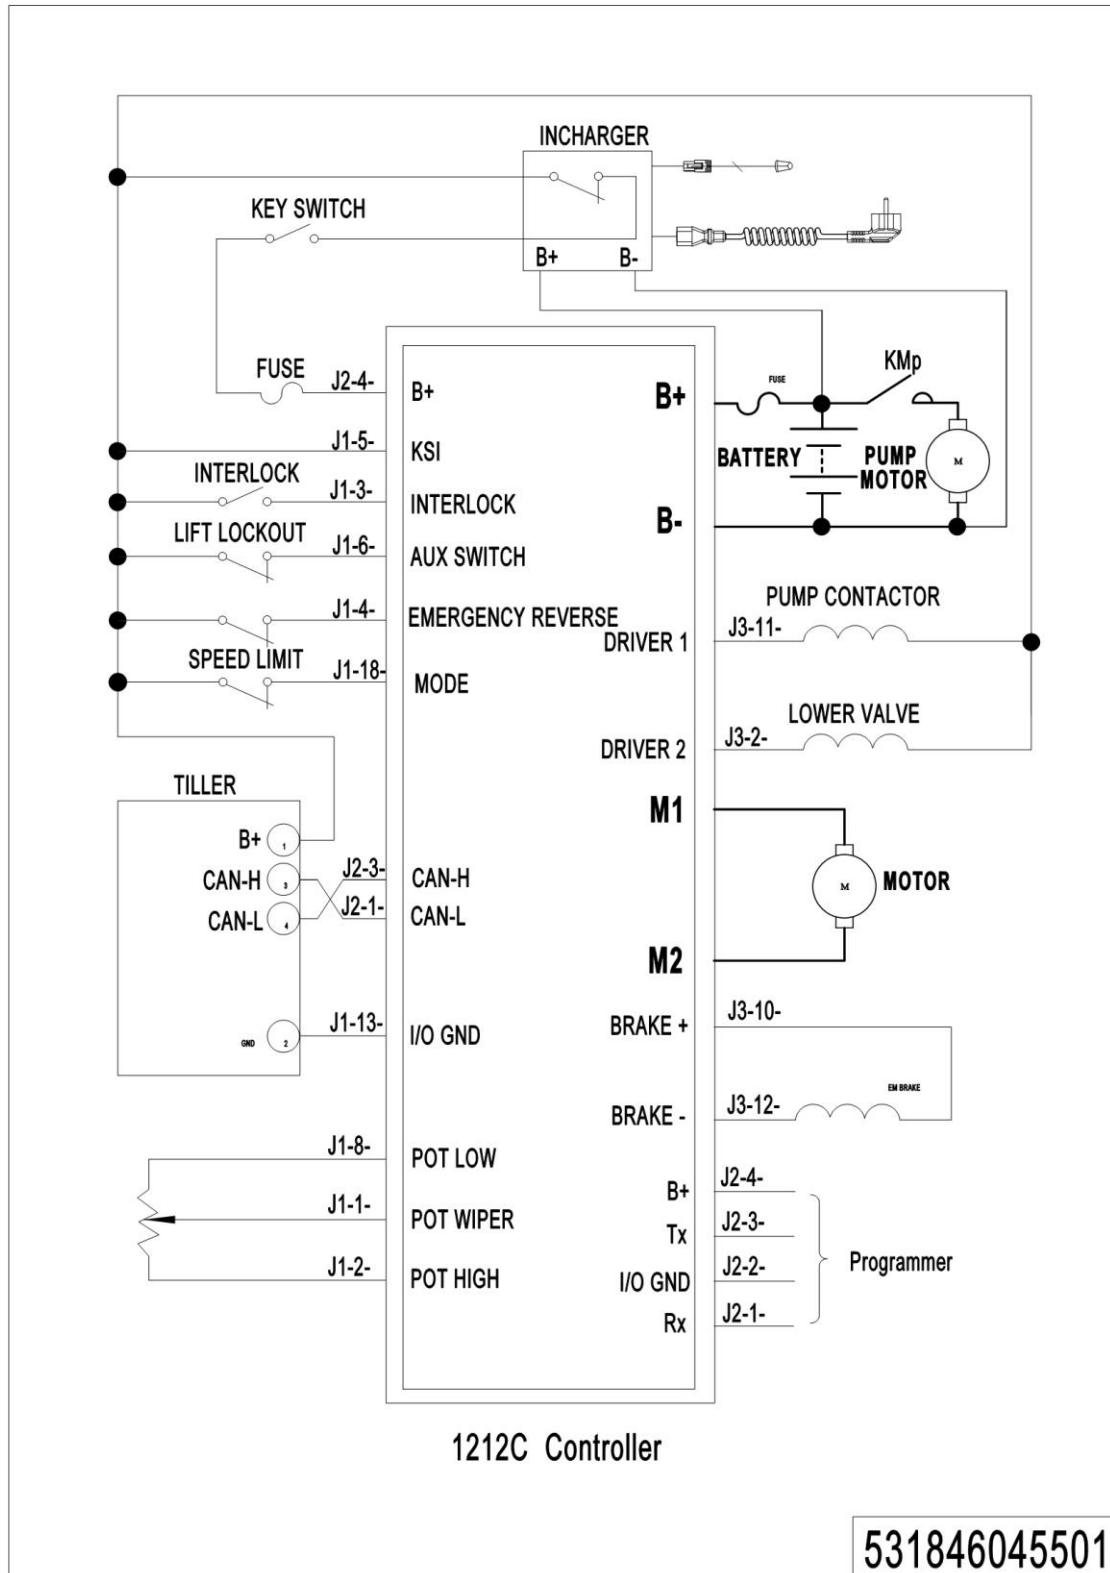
INCHARGER

KEY SWITCH

B+ B-

FUSE J2-4- B+

B+

FUSE

KMp

J1-5- KSI

INTERLOCK J1-3- INTERLOCK

BATTERY

PUMP MOTOR

M

B-

LIFT LOCKOUT J1-6- AUX SWITCH

J1-4- EMERGENCY REVERSE

PUMP CONTACTOR

DRIVER 1 J3-11-

SPEED LIMIT J1-18- MODE

LOWER VALVE

DRIVER 2 J3-2-

TILLER

M1

B+ 1

CAN-H 3 J2-3- CAN-H

CAN-L 4 J2-1- CAN-L

M MOTOR

M2

GND 2 J1-13- I/O GND

BRAKE + J3-10-

EM BRAKE

BRAKE - J3-12-

J1-8- POT LOW

J1-1- POT WIPER

J1-2- POT HIGH

B+ J2-4-

Tx J2-3-

I/O GND J2-2-

Rx J2-1-

Programmer

1212C Controller

531846045501